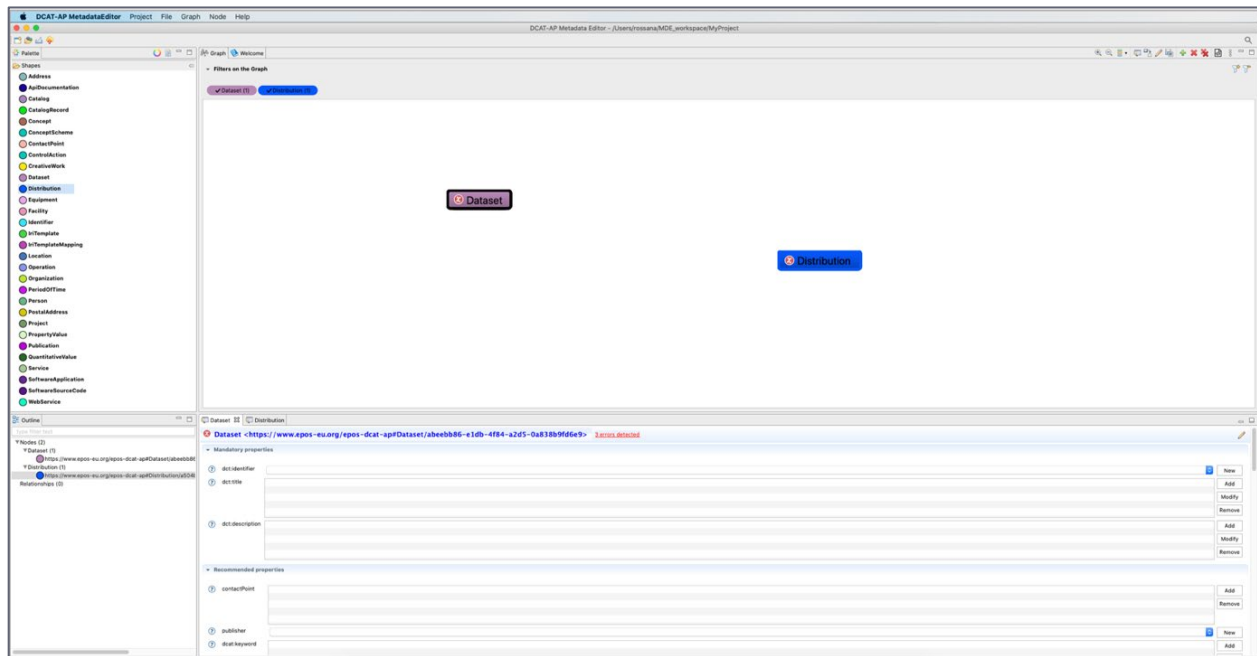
DCAT-AP MetadataEditor Project File Graph Node Help

DCAT-AP Metadata Editor - /Users/rossana/MDE_workspace/MyProject

Palette

Shapes

Address
ApiDocumentation
Catalog
CatalogRecord
Concept
ConceptScheme
ContactPoint
ControlAction
CreativeWork
Dataset
Distribution
Equipment
Facility
Identifier
IriTemplate
IriTemplateMapping
Location
Operation
Organization
PeriodOfTime
Person
PostalAddress
Project
PropertyValue
Publication
QuantitativeValue
Service
SoftwareApplication
SoftwareSourceCode
WebService

Graph Welcome

Filters on the Graph

Dataset (1) Distribution (1)

Dataset

Distribution

Outline

type filter text

Nodes (2)
Dataset (1)
https://www.epos-eu.org/epos-dcat-ap#Dataset/abeebb8
Distribution (1)
https://www.epos-eu.org/epos-dcat-ap#Distribution/a5D4
Relationships (0)

Dataset Distribution

Dataset <https://www.epos-eu.org/epos-dcat-ap#Dataset/abeebb86-e1db-4f84-a2d5-0a838b9fd6e9> 3 errors detected

Mandatory properties

dct:identifier New
dct:title Add Modify Remove
dct:description Add Modify Remove

Recommended properties

contactPoint Add Remove
publisher New
dcat:keyword Add